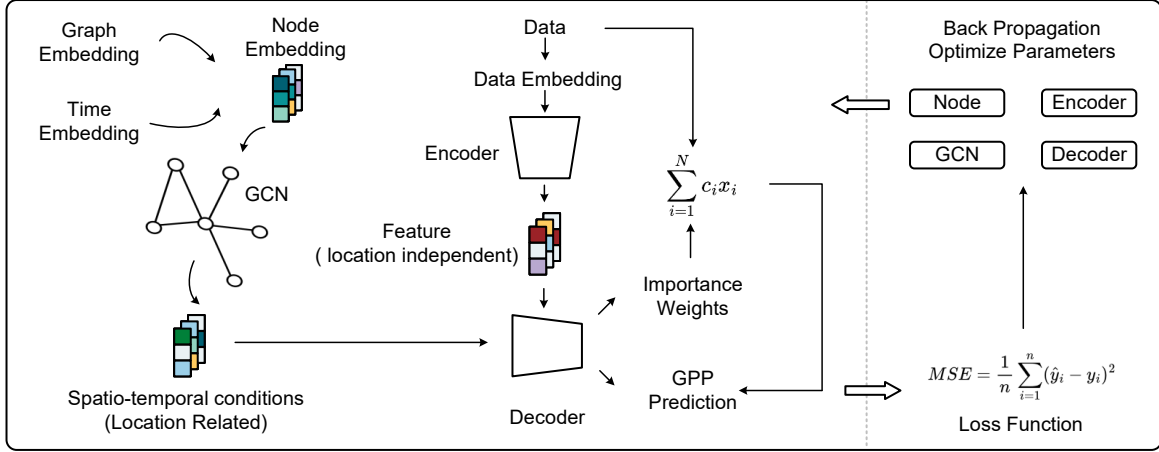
Graph Embedding

Node Embedding

Time Embedding

GCN

Spatio-temporal conditions (Location Related)

Data

Data Embedding

Encoder

Feature ( location independent)

Decoder

$\sum_{i=1}^{N} c_i x_i$

Importance Weights

GPP Prediction

Back Propagation Optimize Parameters

Node

Encoder

GCN

Decoder

$MSE = \frac{1}{n}\sum_{i=1}^{n}(\hat{y}_i - y_i)^2$

Loss Function